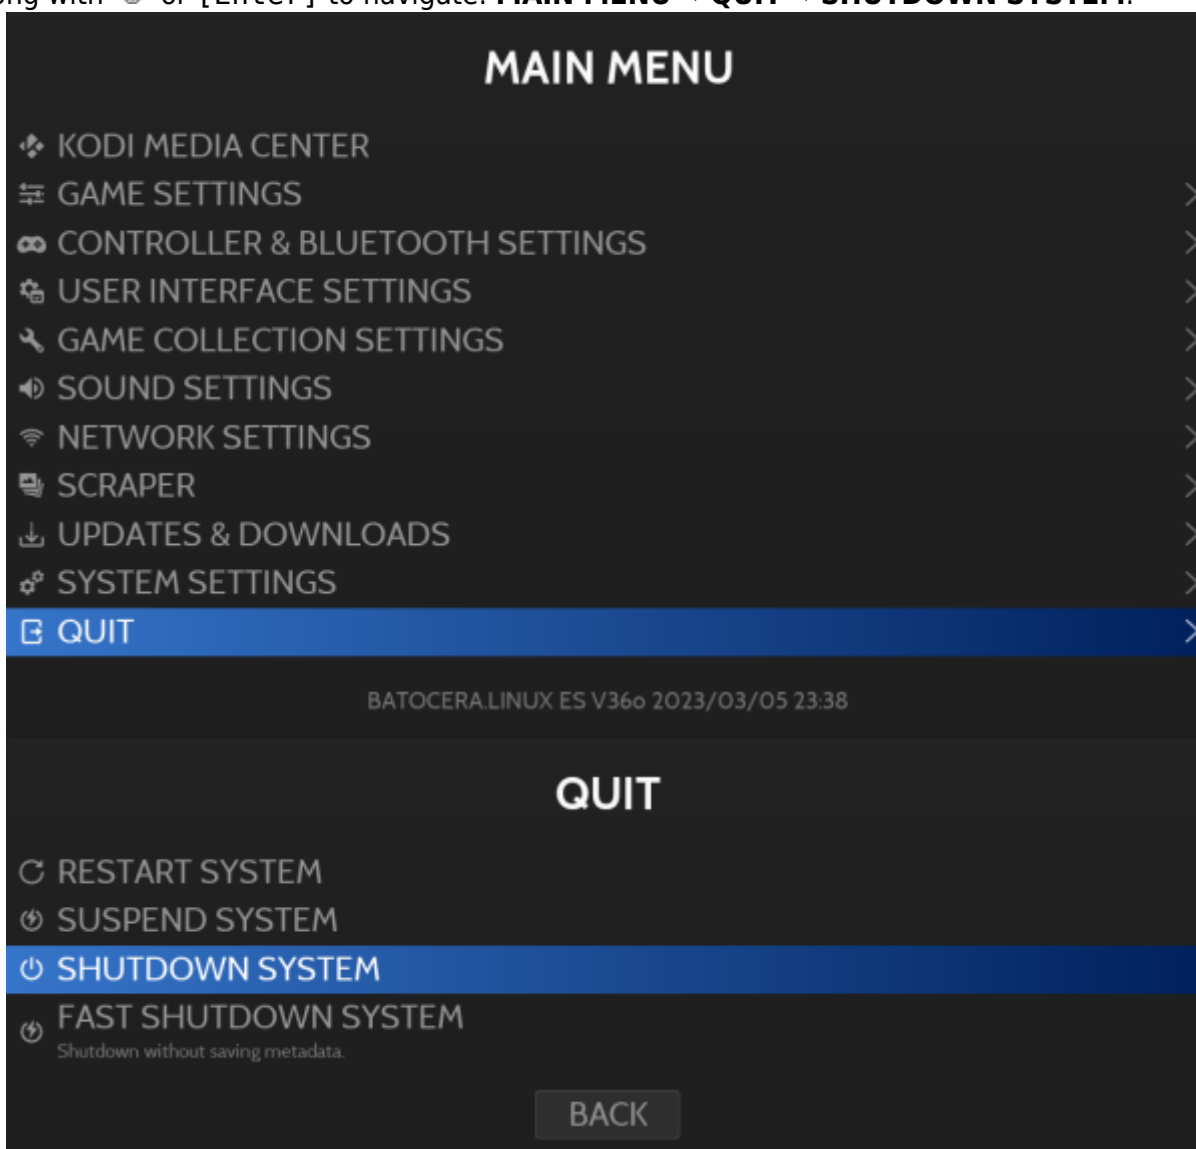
ong with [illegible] or [Enter] to navigate: **MAIN MENU** → **QUIT** → **SHUTDOWN SYSTEM**.

MAIN MENU

KODI MEDIA CENTER
GAME SETTINGS
CONTROLLER & BLUETOOTH SETTINGS
USER INTERFACE SETTINGS
GAME COLLECTION SETTINGS
SOUND SETTINGS
NETWORK SETTINGS
SCRAPER
UPDATES & DOWNLOADS
SYSTEM SETTINGS
QUIT

BATOCERA.LINUX ES V36o 2023/03/05 23:38

QUIT

RESTART SYSTEM
SUSPEND SYSTEM
SHUTDOWN SYSTEM
FAST SHUTDOWN SYSTEM
Shutdown without saving metadata.

BACK